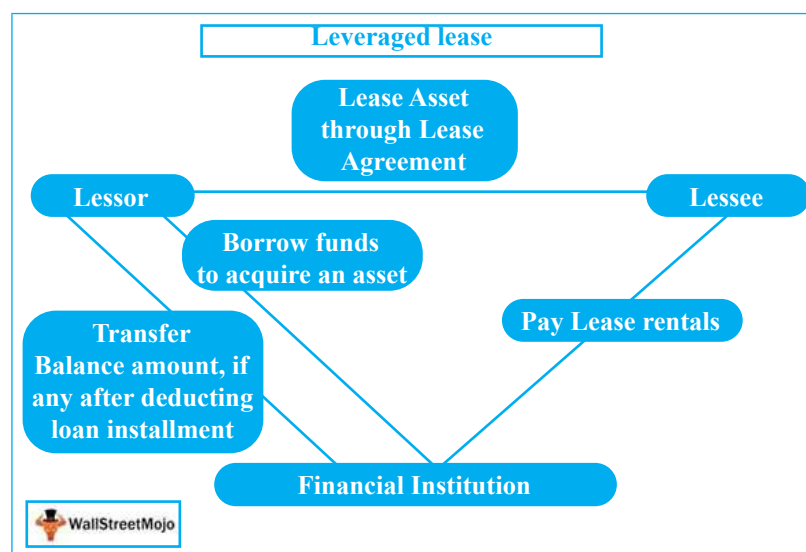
Leveraged lease

Lease Asset through Lease Agreement

Lessor

Lessee

Borrow funds to acquire an asset

Pay Lease rentals

Transfer Balance amount, if any after deducting loan installment

Financial Institution

WallStreetMojo